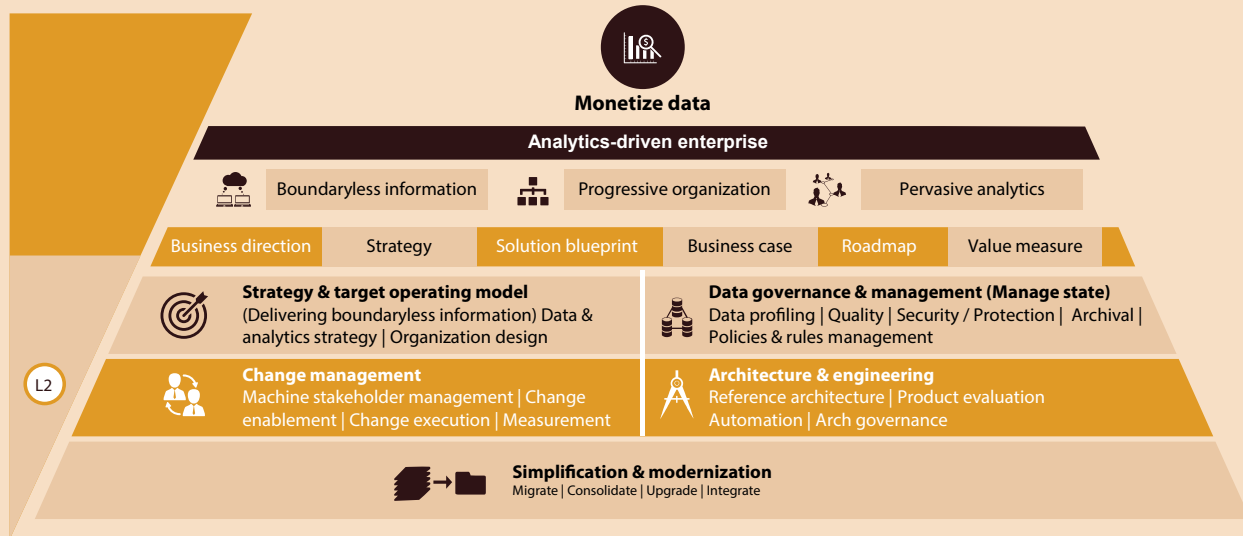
Monetize data

Analytics-driven enterprise

Boundaryless information

Progressive organization

Pervasive analytics

Business direction | Strategy | Solution blueprint | Business case | Roadmap | Value measure

Strategy & target operating model
(Delivering boundaryless information) Data & analytics strategy | Organization design

Data governance & management (Manage state)
Data profiling | Quality | Security / Protection | Archival | Policies & rules management

L2

Change management
Machine stakeholder management | Change enablement | Change execution | Measurement

Architecture & engineering
Reference architecture | Product evaluation Automation | Arch governance

Simplification & modernization
Migrate | Consolidate | Upgrade | Integrate